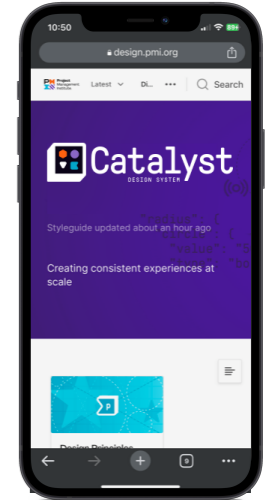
10:50

design.pmi.org

PMI Project Management Institute

Latest

Di...

•••

Search

Catalyst
DESIGN SYSTEM

Styleguide updated about an hour ago

"value"

Creating consistent experiences at scale

P

Design Principles

0

•••